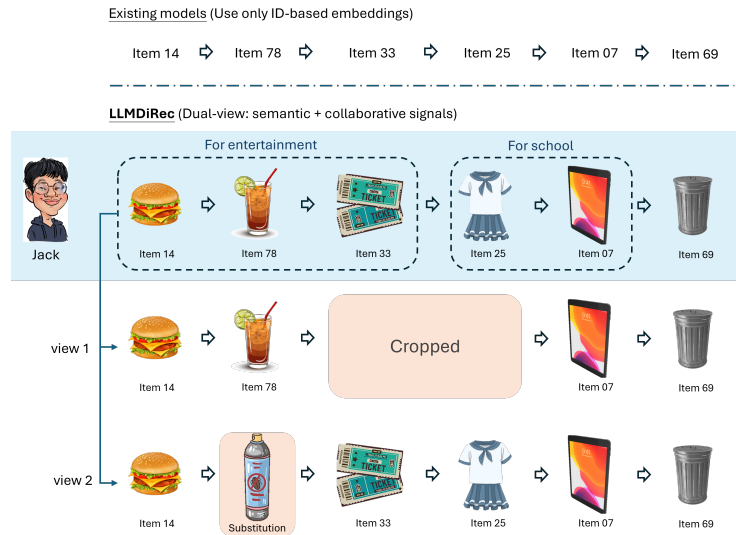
Existing models (Use only ID-based embeddings)

Item 14 Item 78 Item 33 Item 25 Item 07 Item 69

LLMDiRec (Dual-view: semantic + collaborative signals)

For entertainment

For school

Jack

TICKET

TICKET

Item 14 Item 78 Item 33 Item 25 Item 07 Item 69

view 1

Item 14 Item 78

Cropped

Item 07 Item 69

view 2

Item 14

Substitution

TICKET

TICKET

Item 33 Item 25 Item 07 Item 69